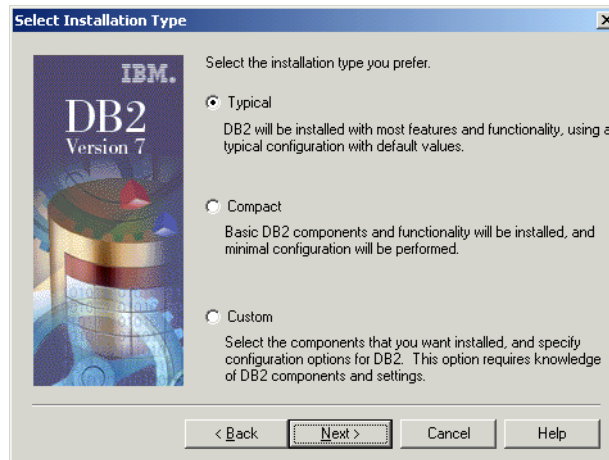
Select Installation Type

IBM.
DB2
Version 7

Select the installation type you prefer.

Typical

DB2 will be installed with most features and functionality, using a typical configuration with default values.

Compact

Basic DB2 components and functionality will be installed, and minimal configuration will be performed.

Custom

Select the components that you want installed, and specify configuration options for DB2. This option requires knowledge of DB2 components and settings.

< Back
Next >
Cancel
Help